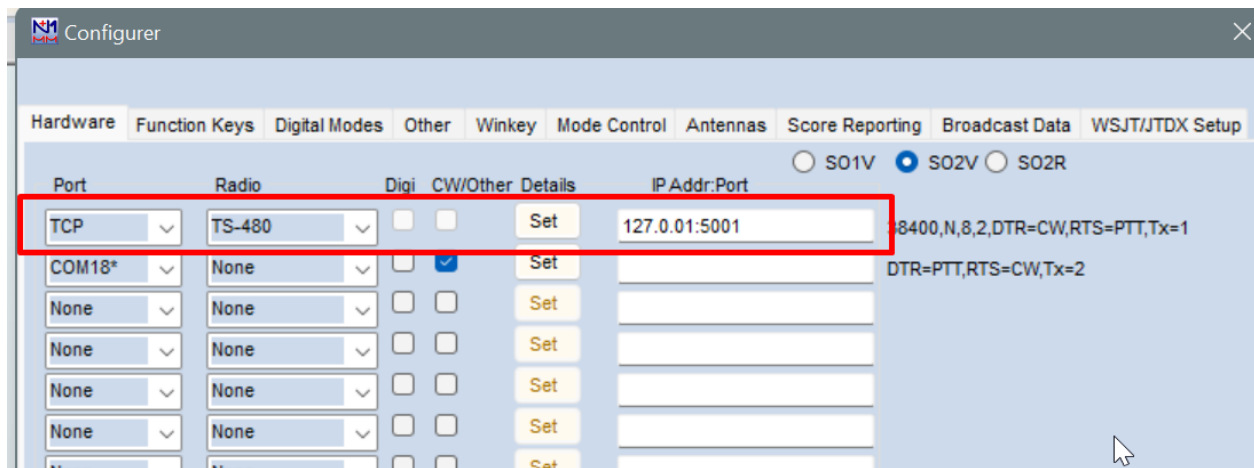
Configurer

Hardware | Function Keys | Digital Modes | Other | Winkey | Mode Control | Antennas | Score Reporting | Broadcast Data | WSJT/JTDX Setup

SO1V SO2V SO2R

| Port | Radio | Digi | CW/Other | Details | IP Addr:Port | |
|---|---|---|---|---|---|---|
| TCP | TS-480 | | | Set | 127.0.01:5001 | 38400,N,8,2,DTR=CW,RTS=PTT,Tx=1 |
| COM18* | None | | ✓ | Set | | DTR=PTT,RTS=CW,Tx=2 |
| None | None | | | Set | | |
| None | None | | | Set | | |
| None | None | | | Set | | |
| None | None | | | Set | | |
| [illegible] | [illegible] | | | Set | | |